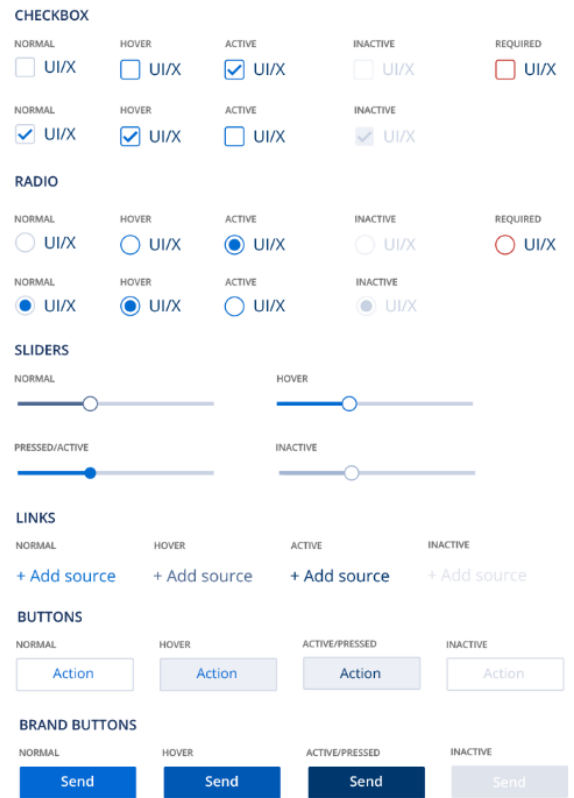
CHECKBOX

NORMAL UI/X
HOVER UI/X
ACTIVE UI/X
INACTIVE UI/X
REQUIRED UI/X

NORMAL UI/X
HOVER UI/X
ACTIVE UI/X
INACTIVE UI/X

RADIO

NORMAL UI/X
HOVER UI/X
ACTIVE UI/X
INACTIVE UI/X
REQUIRED UI/X

NORMAL UI/X
HOVER UI/X
ACTIVE UI/X
INACTIVE UI/X

SLIDERS

NORMAL
HOVER

PRESSED/ACTIVE
INACTIVE

LINKS

NORMAL + Add source
HOVER + Add source
ACTIVE + Add source
INACTIVE + Add source

BUTTONS

NORMAL Action
HOVER Action
ACTIVE/PRESSED Action
INACTIVE Action

BRAND BUTTONS

NORMAL Send
HOVER Send
ACTIVE/PRESSED Send
INACTIVE Send